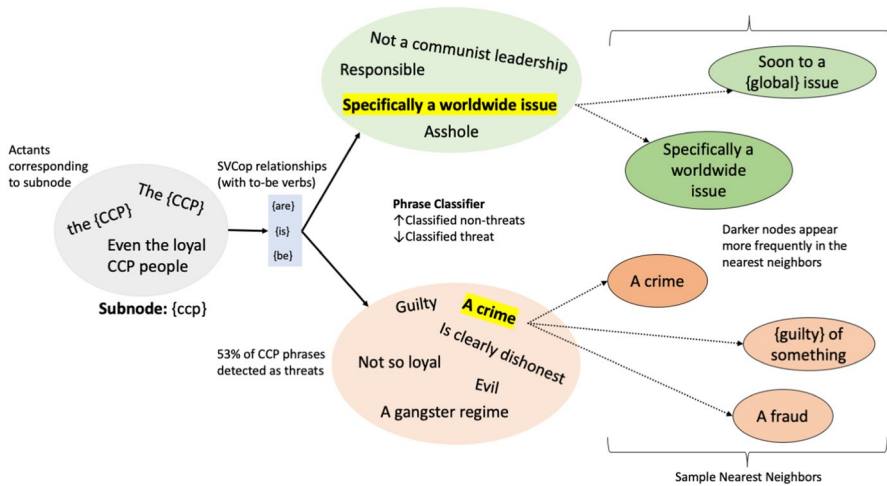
Actants corresponding to subnode

The {CCP}
the {CCP}
Even the loyal CCP people

Subnode: {ccp}

SVCop relationships (with to-be verbs)

{are}
{is}
{be}

Not a communist leadership
Responsible
Specifically a worldwide issue
Asshole

Soon to a {global} issue

Specifically a worldwide issue

Phrase Classifier
↑Classified non-threats
↓Classified threat

Darker nodes appear more frequently in the nearest neighbors

Guilty
A crime
Is clearly dishonest
Not so loyal
Evil
A gangster regime

53% of CCP phrases detected as threats

A crime

{guilty} of something

A fraud

Sample Nearest Neighbors